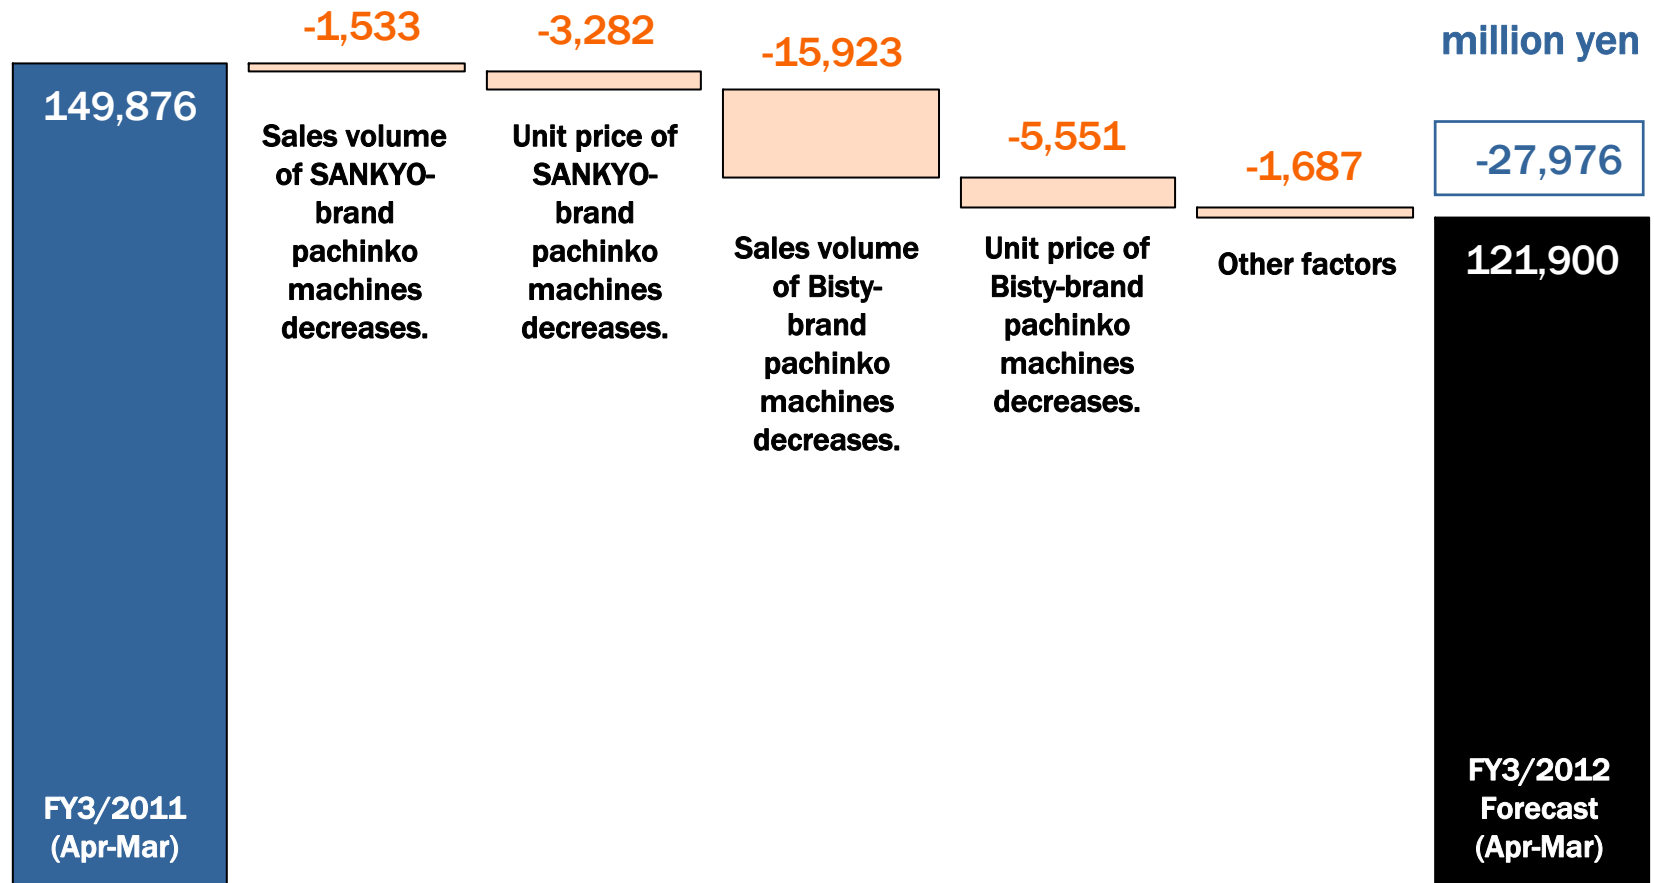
million yen

149,876

FY3/2011
(Apr-Mar)

-1,533

Sales volume of SANKYO-brand pachinko machines decreases.

-3,282

Unit price of SANKYO-brand pachinko machines decreases.

-15,923

Sales volume of Bisty-brand pachinko machines decreases.

-5,551

Unit price of Bisty-brand pachinko machines decreases.

-1,687

Other factors

-27,976

121,900

FY3/2012
Forecast
(Apr-Mar)